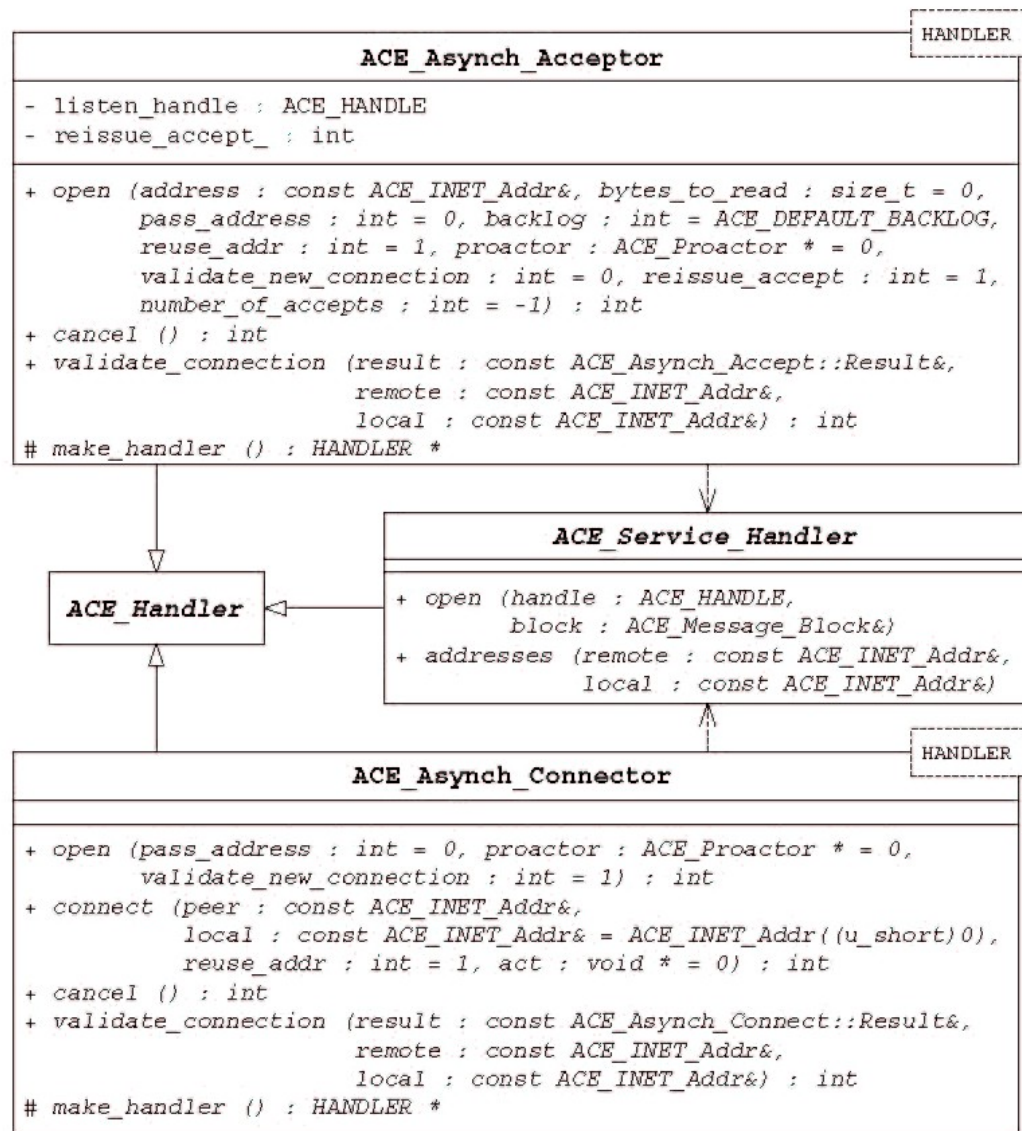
HANDLER

ACE_Asynch_Acceptor

- listen_handle : ACE_HANDLE
- reissue_accept_ : int

+ open (address : const ACE_INET_Addr&, bytes_to_read : size_t = 0, pass_address : int = 0, backlog : int = ACE_DEFAULT_BACKLOG, reuse_addr : int = 1, proactor : ACE_Proactor * = 0, validate_new_connection : int = 0, reissue_accept : int = 1, number_of_accepts : int = -1) : int
+ cancel () : int
+ validate_connection (result : const ACE_Asynch_Accept::Result&, remote : const ACE_INET_Addr&, local : const ACE_INET_Addr&) : int
# make_handler () : HANDLER *

ACE_Service_Handler

+ open (handle : ACE_HANDLE, block : ACE_Message_Block&)
+ addresses (remote : const ACE_INET_Addr&, local : const ACE_INET_Addr&)

ACE_Handler

HANDLER

ACE_Asynch_Connector

+ open (pass_address : int = 0, proactor : ACE_Proactor * = 0, validate_new_connection : int = 1) : int
+ connect (peer : const ACE_INET_Addr&, local : const ACE_INET_Addr& = ACE_INET_Addr((u_short)0), reuse_addr : int = 1, act : void * = 0) : int
+ cancel () : int
+ validate_connection (result : const ACE_Asynch_Connect::Result&, remote : const ACE_INET_Addr&, local : const ACE_INET_Addr&) : int
# make_handler () : HANDLER *